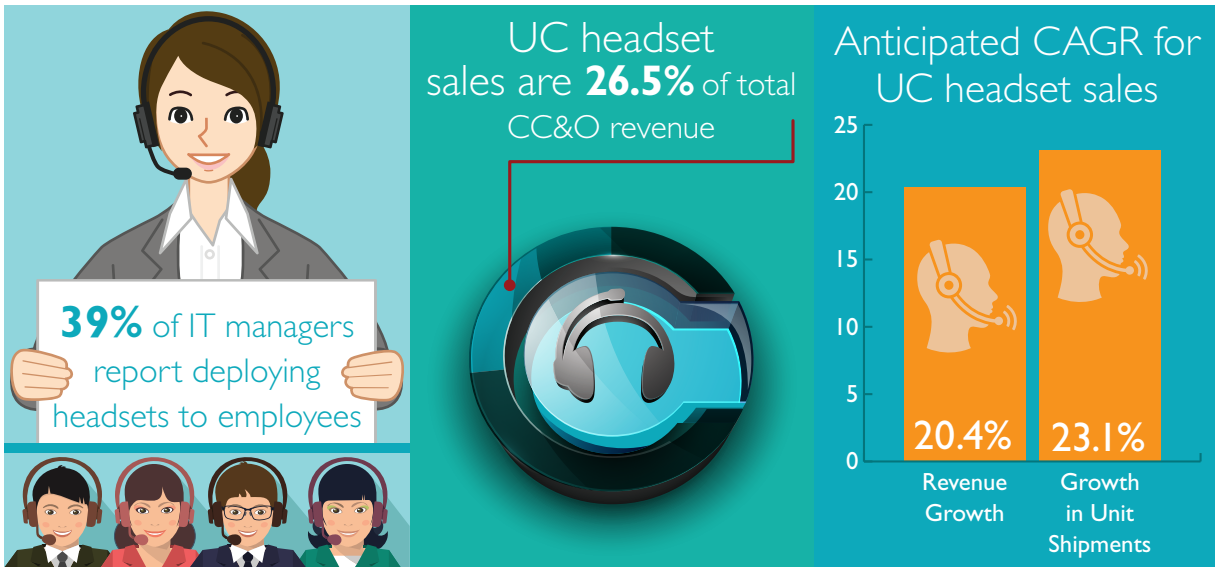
39% of IT managers report deploying headsets to employees

UC headset sales are 26.5% of total CC&O revenue

Anticipated CAGR for UC headset sales

25
20
15
10
5
0

20.4%
23.1%

Revenue Growth
Growth in Unit Shipments